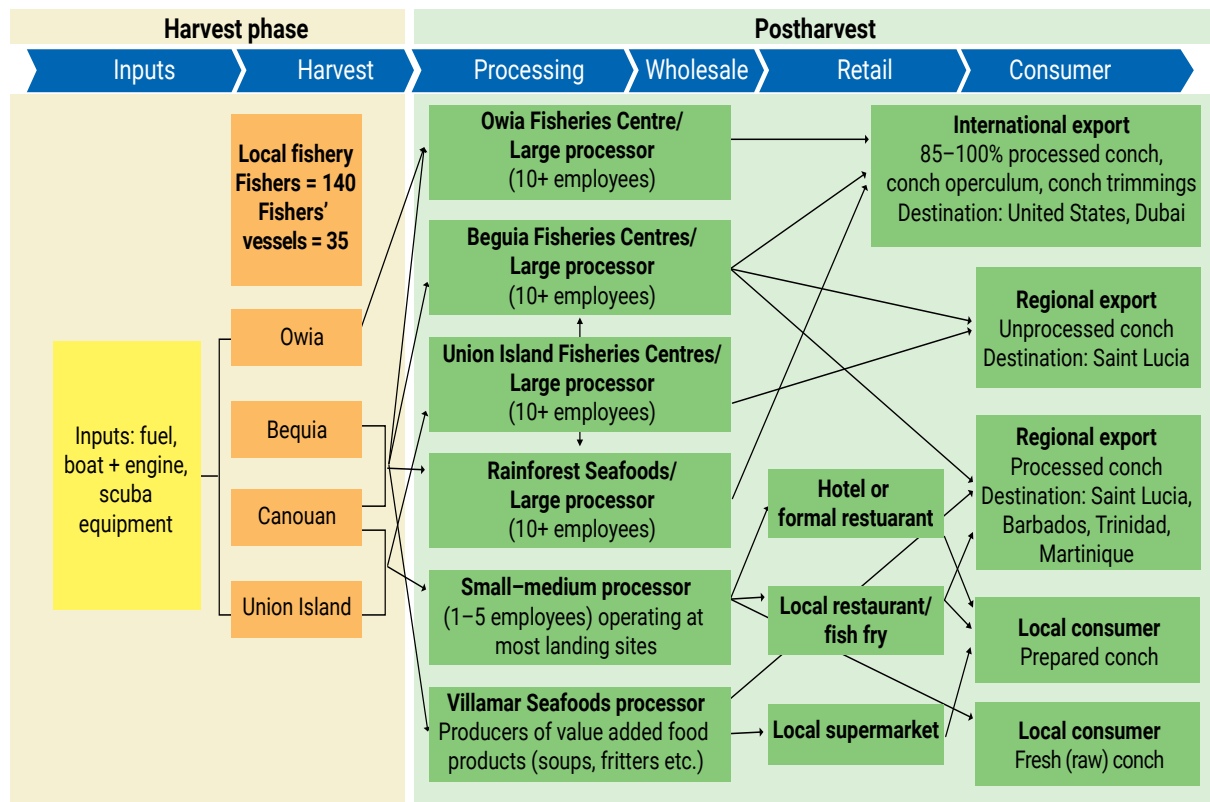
Harvest phase

Postharvest

Inputs

Harvest

Processing

Wholesale

Retail

Consumer

Local fishery
Fishers = 140
Fishers' vessels = 35

Inputs: fuel, boat + engine, scuba equipment

Owia

Bequia

Canouan

Union Island

Owia Fisheries Centre/
Large processor
(10+ employees)

Beguia Fisheries Centres/
Large processor
(10+ employees)

Union Island Fisheries Centres/
Large processor
(10+ employees)

Rainforest Seafoods/
Large processor
(10+ employees)

Small–medium processor
(1–5 employees) operating at most landing sites

Villamar Seafoods processor
Producers of value added food products (soups, fritters etc.)

Hotel or formal restuarant

Local restaurant/ fish fry

Local supermarket

International export
85–100% processed conch, conch operculum, conch trimmings
Destination: United States, Dubai

Regional export
Unprocessed conch
Destination: Saint Lucia

Regional export
Processed conch
Destination: Saint Lucia, Barbados, Trinidad, Martinique

Local consumer
Prepared conch

Local consumer
Fresh (raw) conch